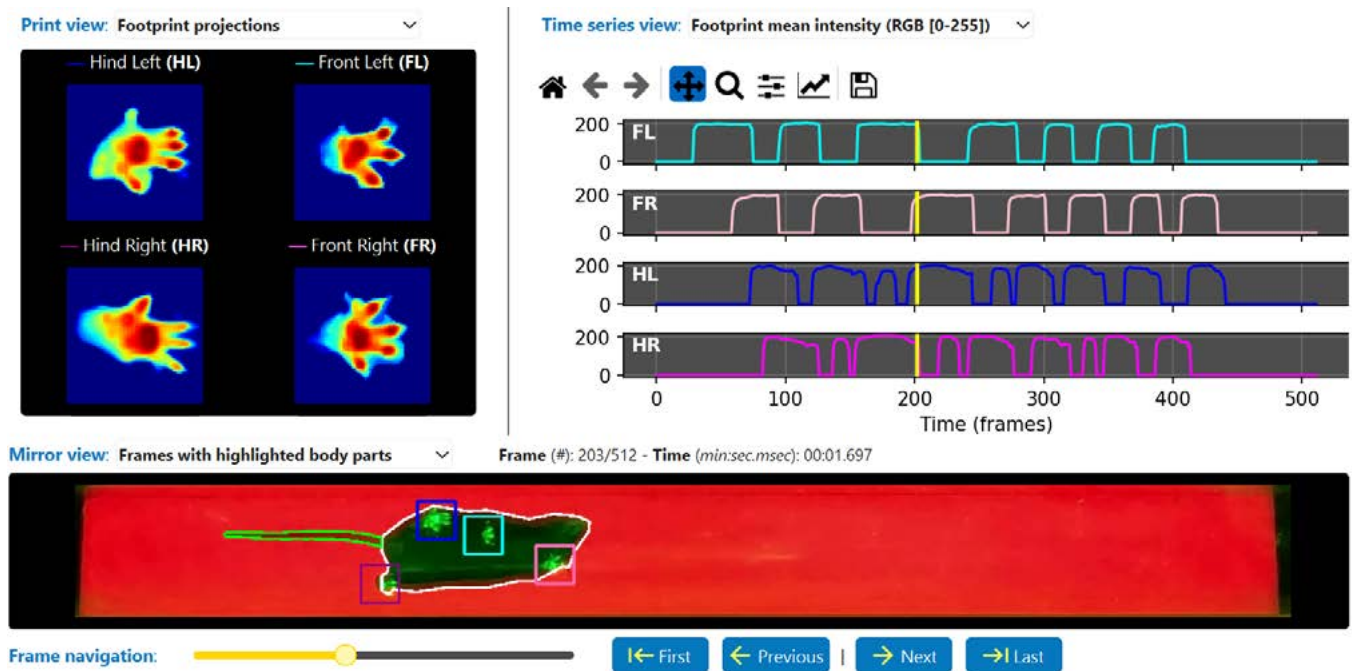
Print view: Footprint projections

Hind Left (HL)

Front Left (FL)

Hind Right (HR)

Front Right (FR)

Time series view: Footprint mean intensity (RGB [0-255])

| | |
|---|---|
| FL | 200 0 |
| FR | 200 0 |
| HL | 200 0 |
| HR | 200 0 |

0 100 200 300 400 500

Time (frames)

Mirror view: Frames with highlighted body parts

Frame (#): 203/512 - Time (min:sec.msec): 00:01.697

Frame navigation:

First

Previous

|

Next

Last